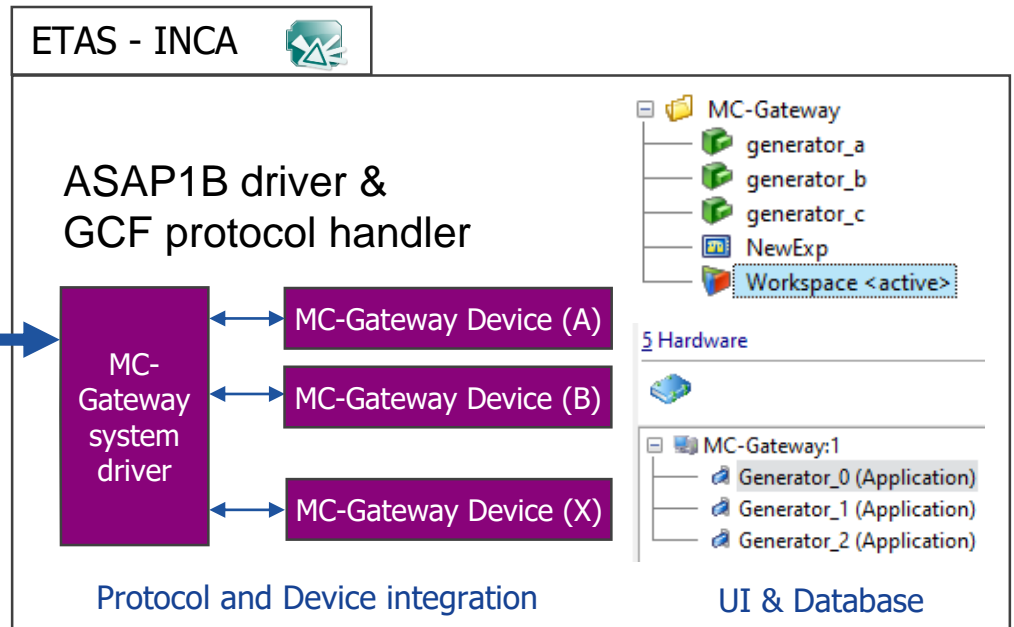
ETAS - INCA

ASAP1B driver &
GCF protocol handler

MC-Gateway system driver

MC-Gateway Device (A)

MC-Gateway Device (B)

MC-Gateway Device (X)

Protocol and Device integration

MC-Gateway
generator_a
generator_b
generator_c
NewExp
Workspace <active>

5 Hardware

MC-Gateway:1
Generator_0 (Application)
Generator_1 (Application)
Generator_2 (Application)

UI & Database